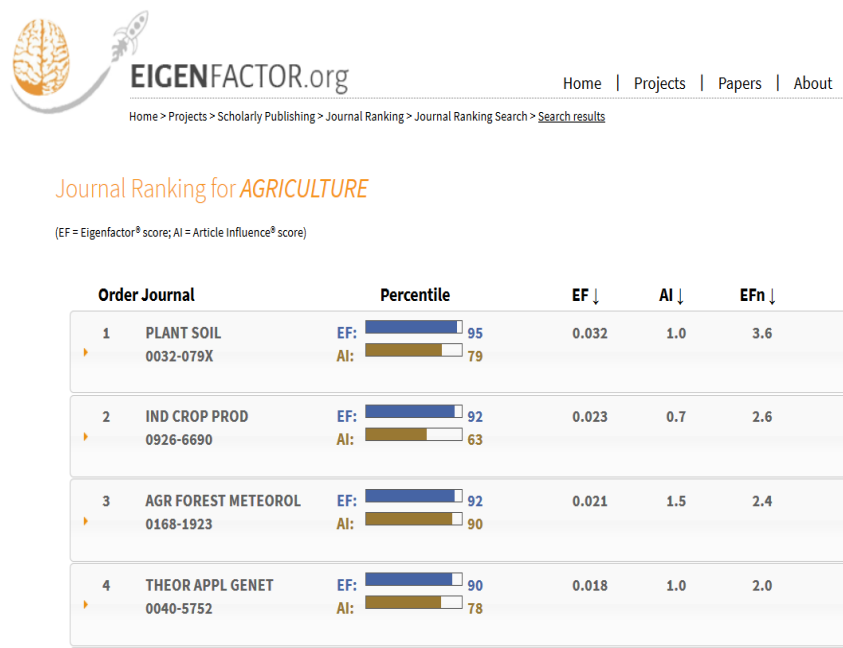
EIGENFACTOR.org

Home | Projects | Papers | About

Home > Projects > Scholarly Publishing > Journal Ranking > Journal Ranking Search > Search results

Journal Ranking for AGRICULTURE

(EF = Eigenfactor® score; AI = Article Influence® score)

| Order | Journal | Percentile | EF ↓ | AI ↓ | EFn ↓ |
|---|---|---|---|---|---|
| 1 | PLANT SOIL 0032-079X | EF: 95 AI: 79 | 0.032 | 1.0 | 3.6 |
| 2 | IND CROP PROD 0926-6690 | EF: 92 AI: 63 | 0.023 | 0.7 | 2.6 |
| 3 | AGR FOREST METEOROL 0168-1923 | EF: 92 AI: 90 | 0.021 | 1.5 | 2.4 |
| 4 | THEOR APPL GENET 0040-5752 | EF: 90 AI: 78 | 0.018 | 1.0 | 2.0 |